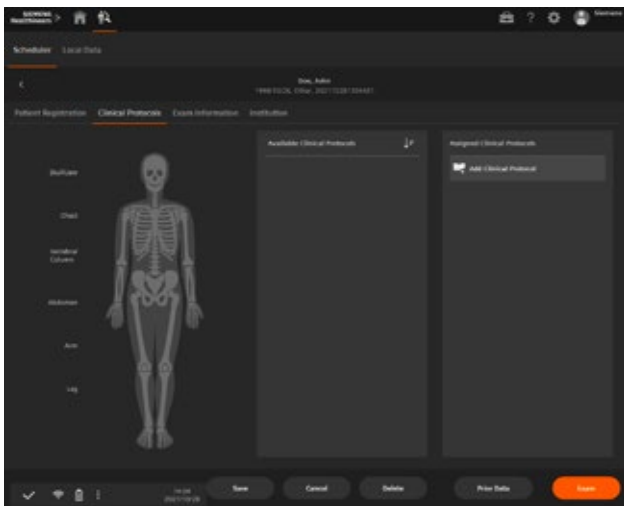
SIEMENS Healthineers

Siemens

Scheduler Local Data

Doe, John
1968 03 28, Other, 20211228130441

Patient Registration Clinical Protocols Exam Information Institution

Skull/Cave

Chest

Vertebral Column

Abdomen

Arm

Leg

Available Clinical Protocols

Assigned Clinical Protocols

Add Clinical Protocol

14:24
2021/10/28

Save

Cancel

Delete

Prior Data

Exam